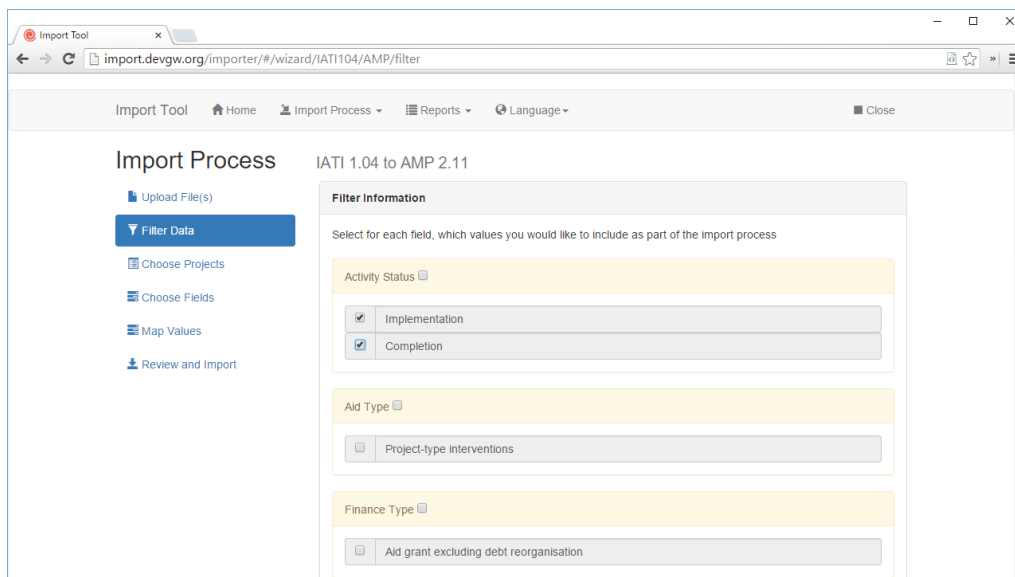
Import Tool ×

import.devgw.org/importer/#/wizard/IATI104/AMP/filter

Import Tool Home Import Process Reports Language Close

Import Process

IATI 1.04 to AMP 2.11

Upload File(s)

Filter Data

Choose Projects

Choose Fields

Map Values

Review and Import

Filter Information

Select for each field, which values you would like to include as part of the import process

Activity Status

Implementation

Completion

Aid Type

Project-type interventions

Finance Type

Aid grant excluding debt reorganisation